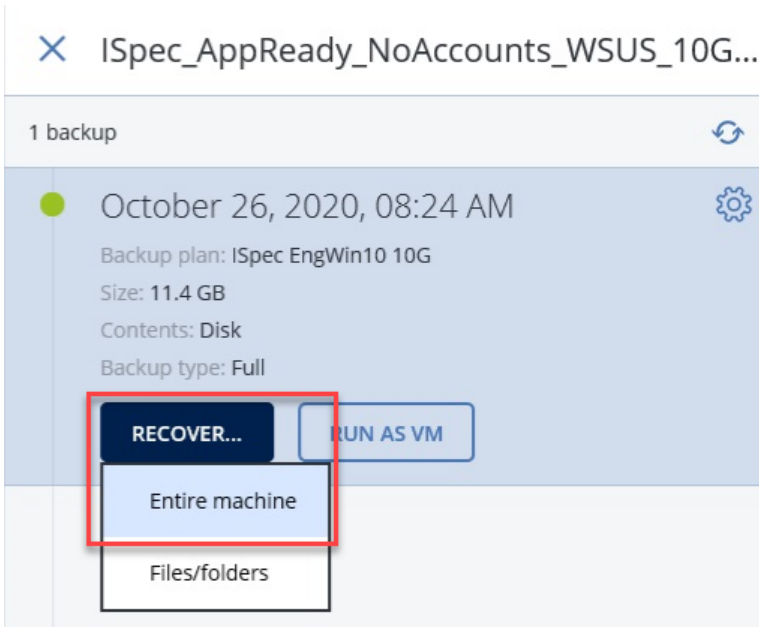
ISpec_AppReady_NoAccounts_WSUS_10G...

1 backup

October 26, 2020, 08:24 AM

Backup plan: ISpec EngWin10 10G

Size: 11.4 GB

Contents: Disk

Backup type: Full

RECOVER...

RUN AS VM

Entire machine

Files/folders